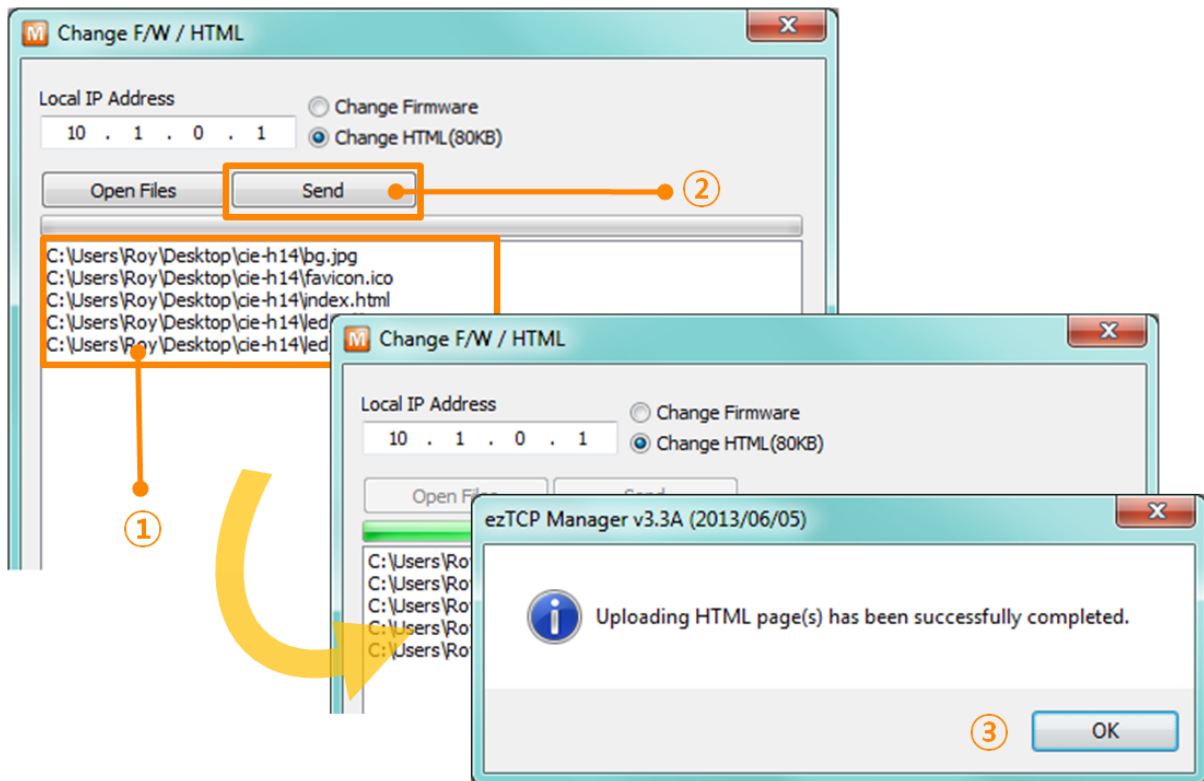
Change F/W / HTML

Local IP Address
10 . 1 . 0 . 1
Change Firmware
Change HTML(80KB)

Open Files
Send

②

C:\Users\Roy\Desktop\cie-h14\bg.jpg
C:\Users\Roy\Desktop\cie-h14\favicon.ico
C:\Users\Roy\Desktop\cie-h14\index.html
C:\Users\Roy\Desktop\cie-h14\ed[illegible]
C:\Users\Roy\Desktop\cie-h14\ed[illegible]

①

Change F/W / HTML

Local IP Address
10 . 1 . 0 . 1
Change Firmware
Change HTML(80KB)

Open Files
Send

C:\Users\Ro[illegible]
C:\Users\Ro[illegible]
C:\Users\Ro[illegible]
C:\Users\Ro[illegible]
C:\Users\Ro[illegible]

ezTCP Manager v3.3A (2013/06/05)

Uploading HTML page(s) has been successfully completed.

③
OK